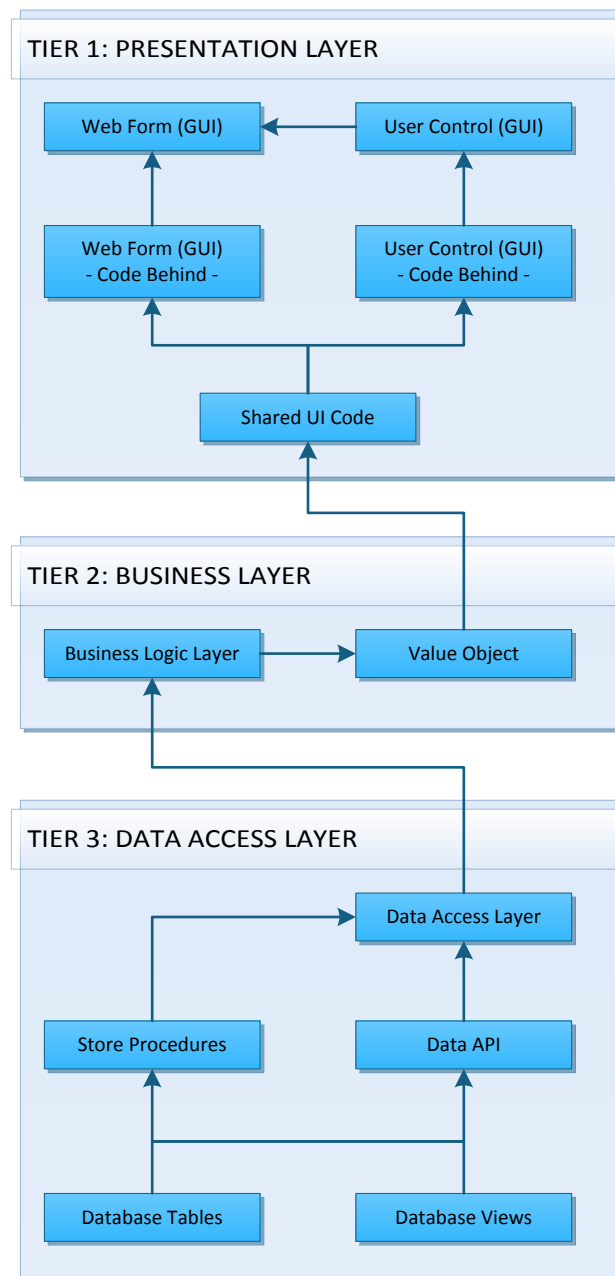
TIER 1: PRESENTATION LAYER

Web Form (GUI)

User Control (GUI)

Web Form (GUI)
- Code Behind -

User Control (GUI)
- Code Behind -

Shared UI Code

TIER 2: BUSINESS LAYER

Business Logic Layer

Value Object

TIER 3: DATA ACCESS LAYER

Data Access Layer

Store Procedures

Data API

Database Tables

Database Views